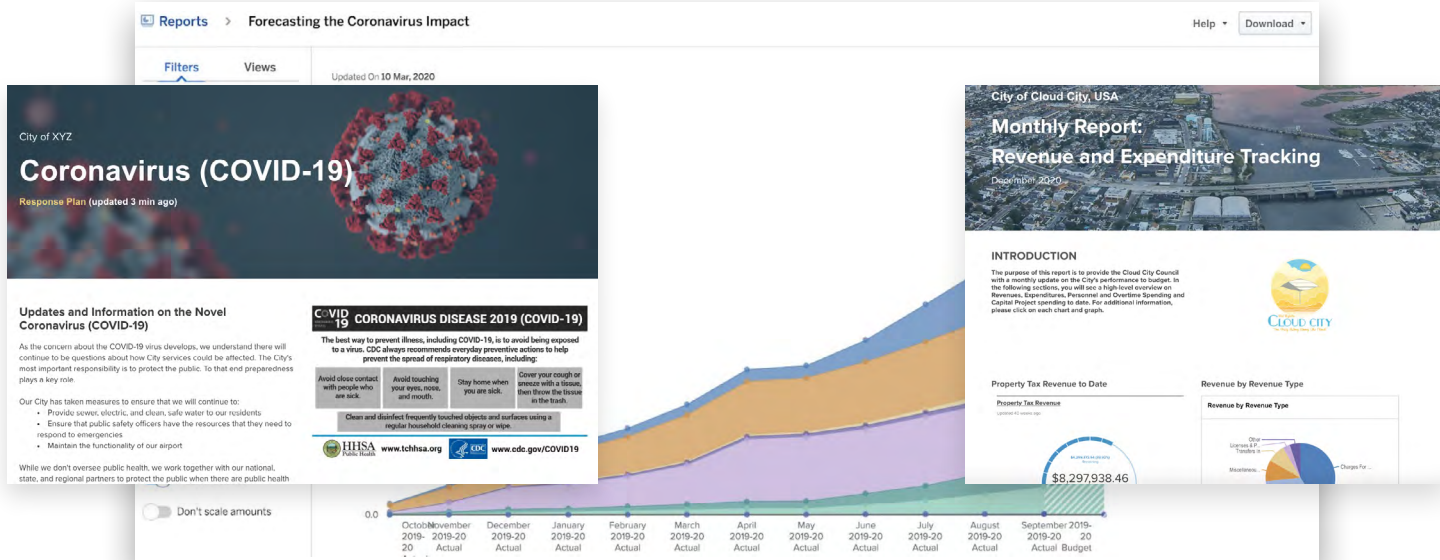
Reports > Forecasting the Coronavirus Impact

Help ▾ Download ▾

Filters Views

Updated On 10 Mar, 2020

City of XYZ

Coronavirus (COVID-19)

Response Plan (updated 3 min ago)

Updates and Information on the Novel Coronavirus (COVID-19)

As the concern about the COVID-19 virus develops, we understand there will continue to be questions about how City services could be affected. The City's most important responsibility is to protect the public. To that end preparedness plays a key role.

Our City has taken measures to ensure that we will continue to:
• Provide sewer, electric, and clean, safe water to our residents
• Ensure that public safety officers have the resources that they need to respond to emergencies
• Maintain the functionality of our airport

While we don't oversee public health, we work together with our national, state, and regional partners to protect the public when there are public health

COVID 19 CORONAVIRUS DISEASE 2019 (COVID-19)

The best way to prevent illness, including COVID-19, is to avoid being exposed to a virus. CDC always recommends everyday preventive actions to help prevent the spread of respiratory diseases, including:

Avoid close contact with people who are sick.

Avoid touching your eyes, nose, and mouth.

Stay home when you are sick.

Cover your cough or sneeze with a tissue, then throw the tissue in the trash.

Clean and disinfect frequently touched objects and surfaces using a regular household cleaning spray or wipe.

HHSA Public Health www.tchhsa.org CDC www.cdc.gov/COVID19

Don't scale amounts

0.0

October 2019-20 Actual
November 2019-20 Actual
December 2019-20 Actual
January 2019-20 Actual
February 2019-20 Actual
March 2019-20 Actual
April 2019-20 Actual
May 2019-20 Actual
June 2019-20 Actual
July 2019-20 Actual
August 2019-20 Actual
September 2019-20 Actual
2019-20 Budget

City of Cloud City, USA

Monthly Report:
Revenue and Expenditure Tracking

December 2020

INTRODUCTION

The purpose of this report is to provide the Cloud City Council with a monthly update on the City's performance to budget. In the following sections, you will see a high-level overview on Revenues, Expenditures, Personnel and Overtime Spending and Capital Project spending to date. For additional information, please click on each chart and graph.

CLOUD CITY

Property Tax Revenue to Date

Property Tax Revenue

Updated 43 minutes ago

$8,297,938.46

Revenue by Revenue Type

Revenue by Revenue Type

Other
Licenses & P...
Transfers In
Miscellaneo...
Charges For ...